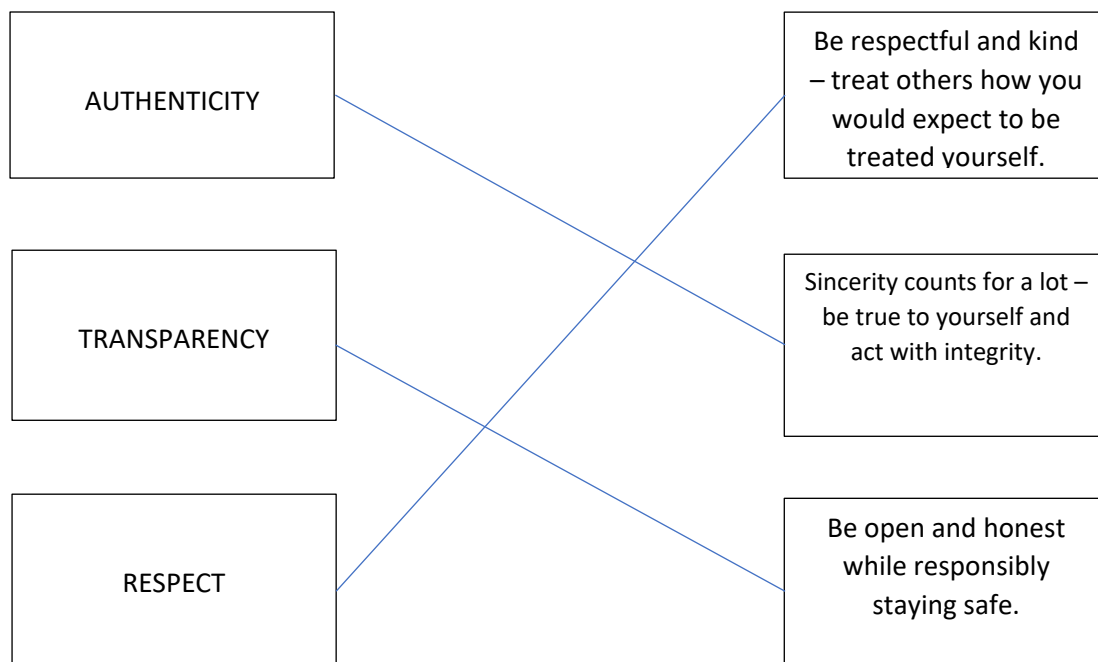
AUTHENTICITY

TRANSPARENCY

RESPECT

Be respectful and kind – treat others how you would expect to be treated yourself.

Sincerity counts for a lot – be true to yourself and act with integrity.

Be open and honest while responsibly staying safe.